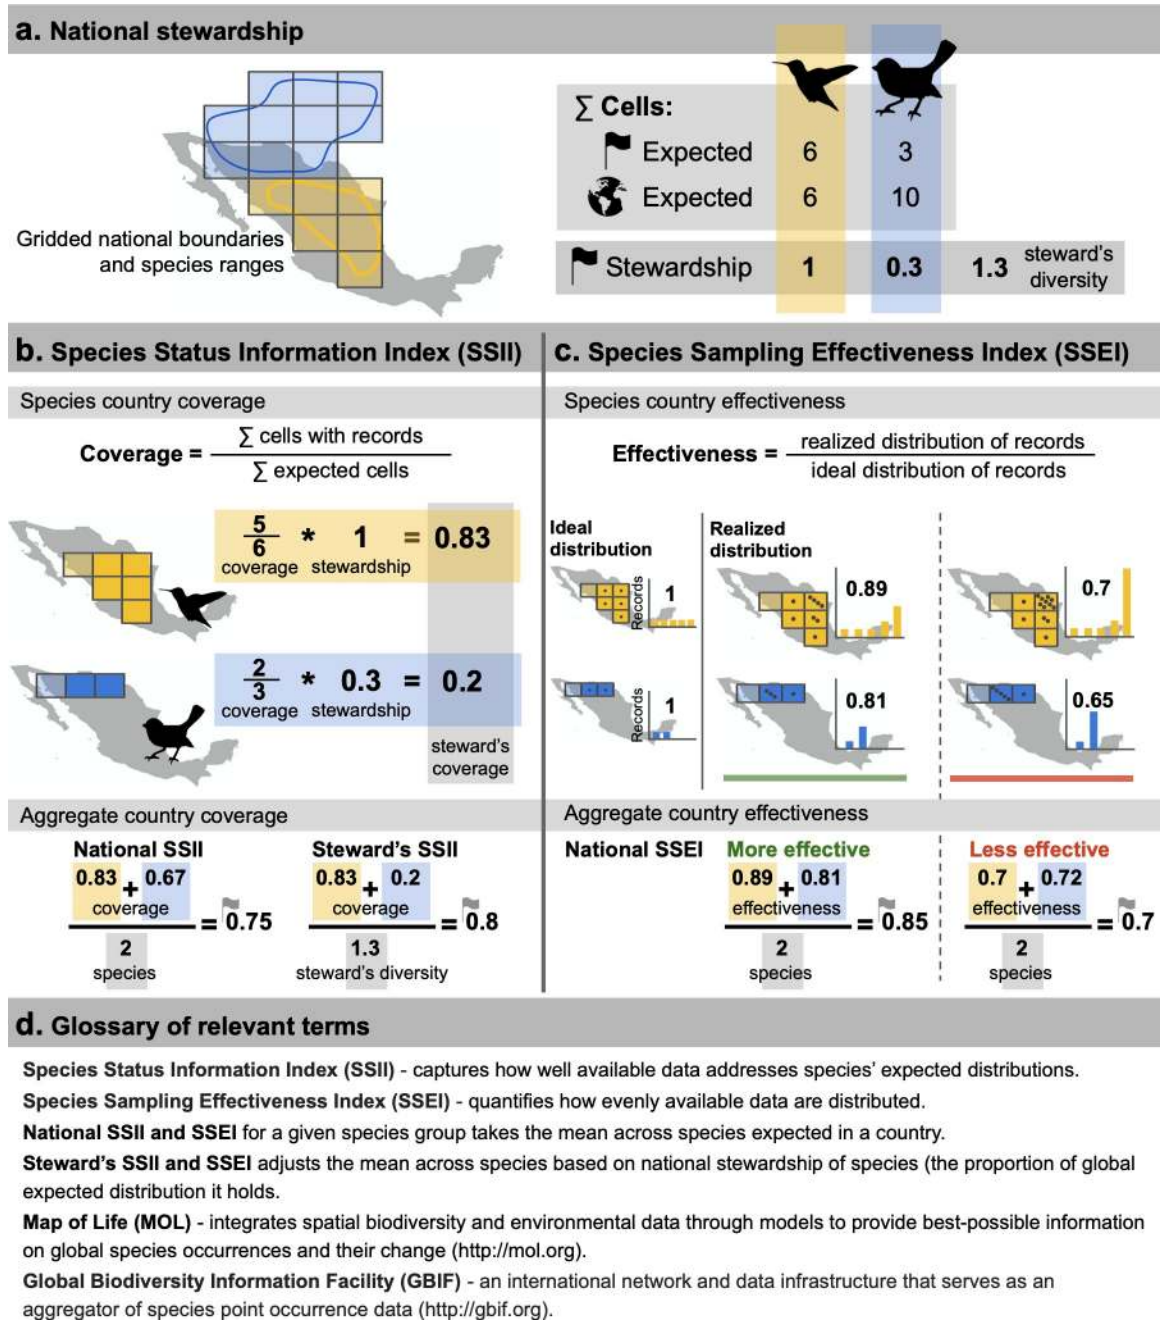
a. National stewardship

Gridded national boundaries and species ranges

| ∑ Cells: | | |
|---|---|---|
| Expected | 6 | 3 |
| Expected | 6 | 10 |
| Stewardship | 1 | 0.3 |

1.3 steward's diversity

b. Species Status Information Index (SSII)

Species country coverage

Coverage = $\frac{\sum \text{cells with records}}{\sum \text{expected cells}}$

$\frac{5}{6}$ * 1 = 0.83
coverage stewardship

$\frac{2}{3}$ * 0.3 = 0.2
coverage stewardship

steward's coverage

Aggregate country coverage

National SSII
0.83 + 0.67
coverage
2
species
= 0.75

Steward's SSII
0.83 + 0.2
coverage
1.3
steward's diversity
= 0.8

c. Species Sampling Effectiveness Index (SSEI)

Species country effectiveness

Effectiveness = $\frac{\text{realized distribution of records}}{\text{ideal distribution of records}}$

Ideal distribution
Records
1
Records
1

Realized distribution
0.89
0.81

0.7
0.65

Aggregate country effectiveness

National SSEI

More effective
0.89 + 0.81
effectiveness
2
species
= 0.85

Less effective
0.7 + 0.72
effectiveness
2
species
= 0.7

d. Glossary of relevant terms

Species Status Information Index (SSII) - captures how well available data addresses species' expected distributions.

Species Sampling Effectiveness Index (SSEI) - quantifies how evenly available data are distributed.

National SSII and SSEI for a given species group takes the mean across species expected in a country.

Steward's SSII and SSEI adjusts the mean across species based on national stewardship of species (the proportion of global expected distribution it holds.

Map of Life (MOL) - integrates spatial biodiversity and environmental data through models to provide best-possible information on global species occurrences and their change (http://mol.org).

Global Biodiversity Information Facility (GBIF) - an international network and data infrastructure that serves as an aggregator of species point occurrence data (http://gbif.org).